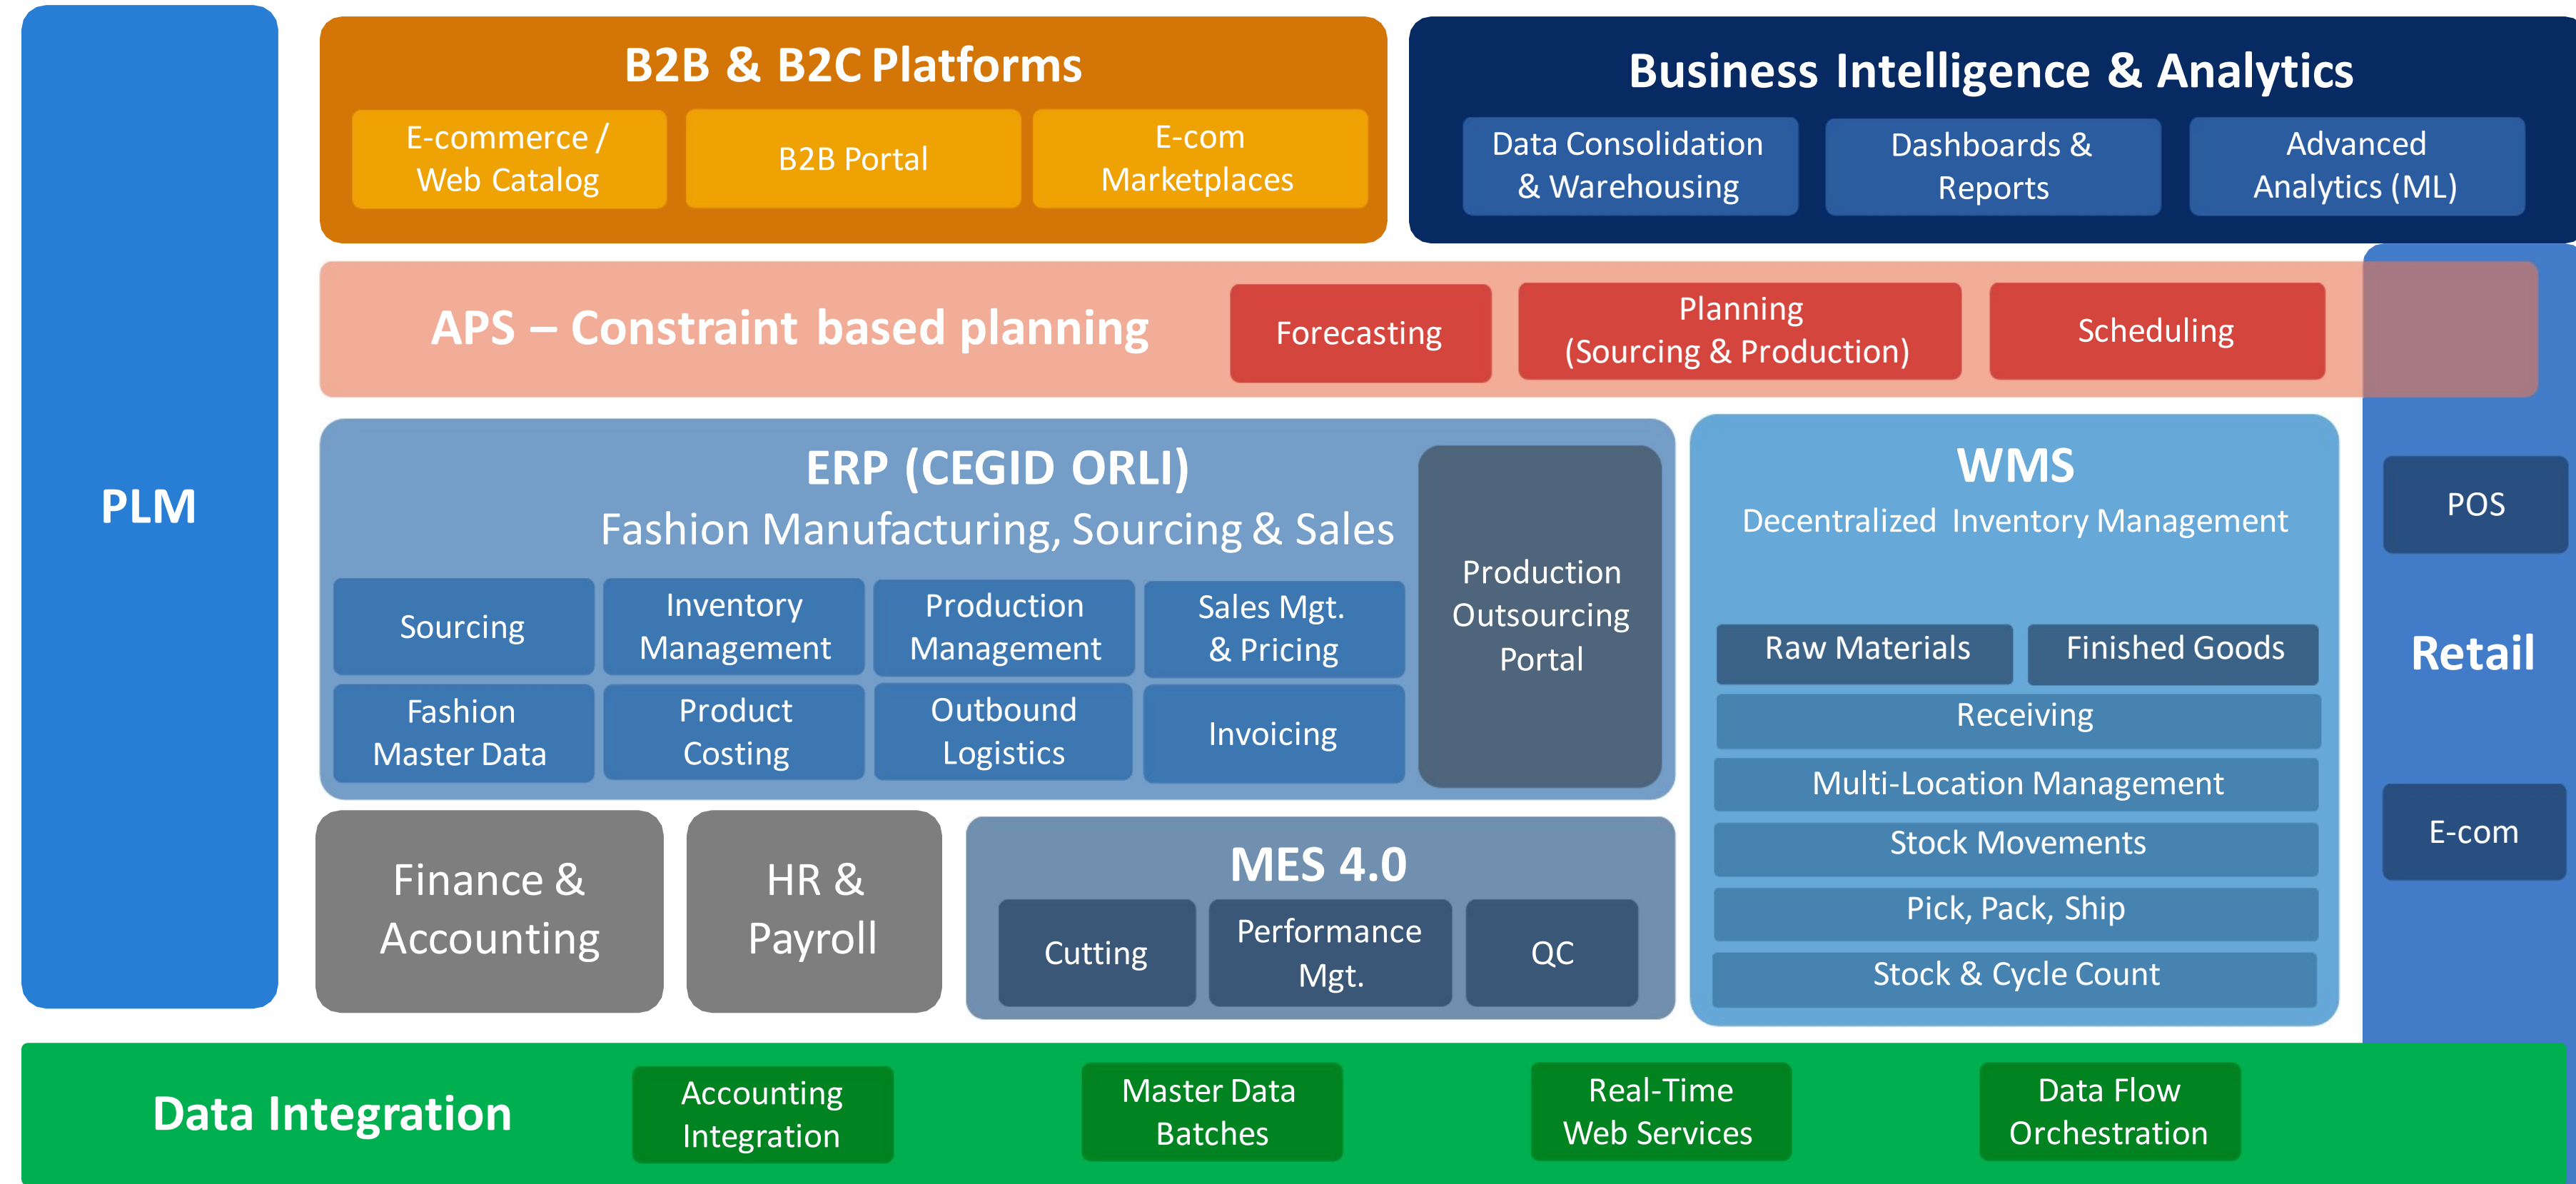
PLM

B2B & B2C Platforms

E-commerce / Web Catalog

B2B Portal

E-com Marketplaces

Business Intelligence & Analytics

Data Consolidation & Warehousing

Dashboards & Reports

Advanced Analytics (ML)

APS – Constraint based planning

Forecasting

Planning (Sourcing & Production)

Scheduling

ERP (CEGID ORLI)
Fashion Manufacturing, Sourcing & Sales

Sourcing

Inventory Management

Production Management

Sales Mgt. & Pricing

Fashion Master Data

Product Costing

Outbound Logistics

Invoicing

Production Outsourcing Portal

WMS
Decentralized Inventory Management

Raw Materials

Finished Goods

Receiving

Multi-Location Management

Stock Movements

Pick, Pack, Ship

Stock & Cycle Count

POS

Retail

E-com

Finance & Accounting

HR & Payroll

MES 4.0

Cutting

Performance Mgt.

QC

Data Integration

Accounting Integration

Master Data Batches

Real-Time Web Services

Data Flow Orchestration